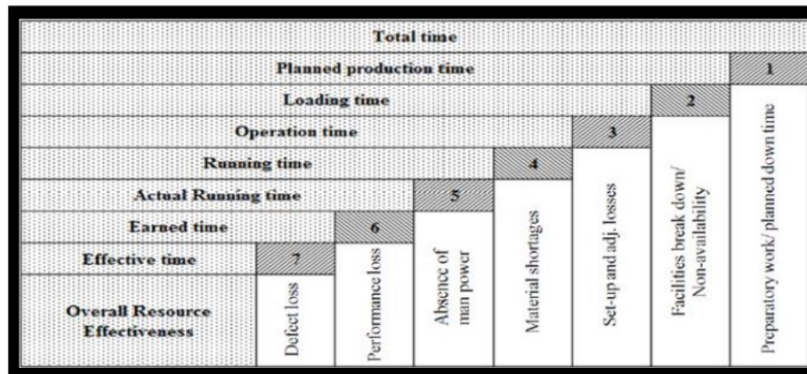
Total time

Planned production time | 1

Loading time | 2

Operation time | 3

Running time | 4

Actual Running time | 5

Earned time | 6

Effective time | 7

Overall Resource Effectiveness

Defect loss

Performance loss

Absence of man power

Material shortages

Set-up and adj. losses

Facilities break down/ Non-availability

Preparatory work/ planned down time